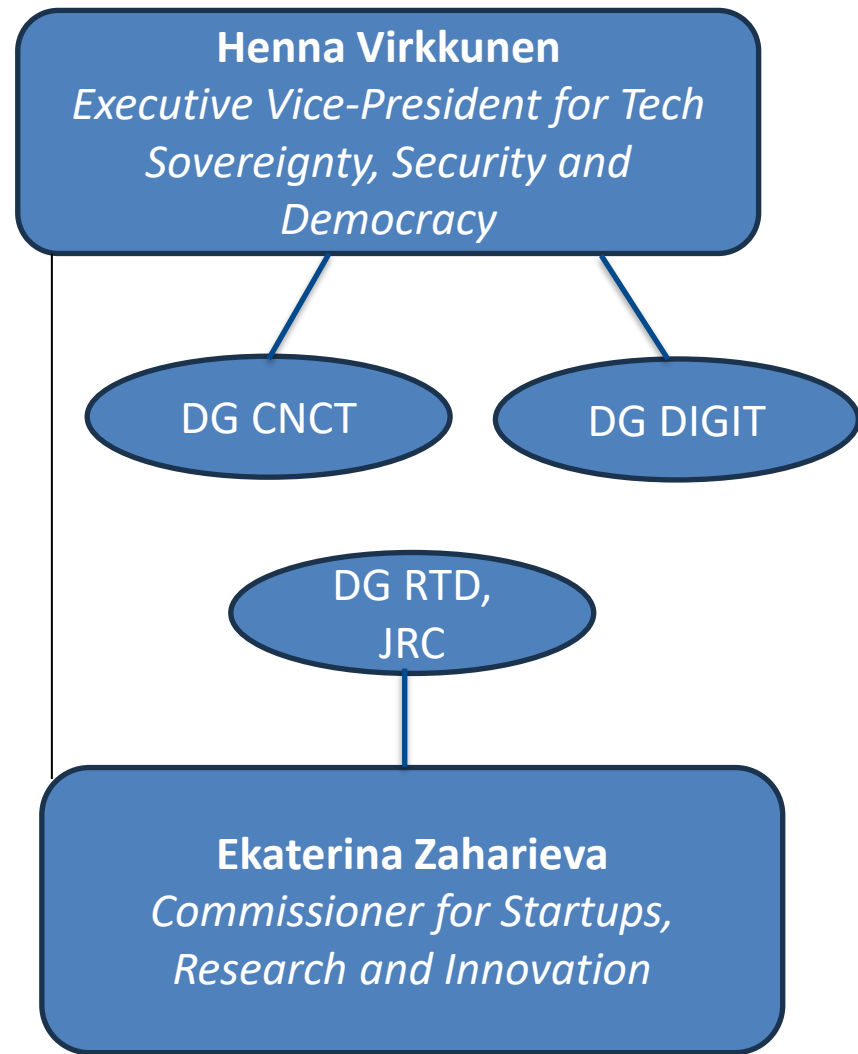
**Henna Virkkunen**
*Executive Vice-President for Tech Sovereignty, Security and Democracy*

DG CNCT

DG DIGIT

DG RTD, JRC

**Ekaterina Zaharieva**
*Commissioner for Startups, Research and Innovation*